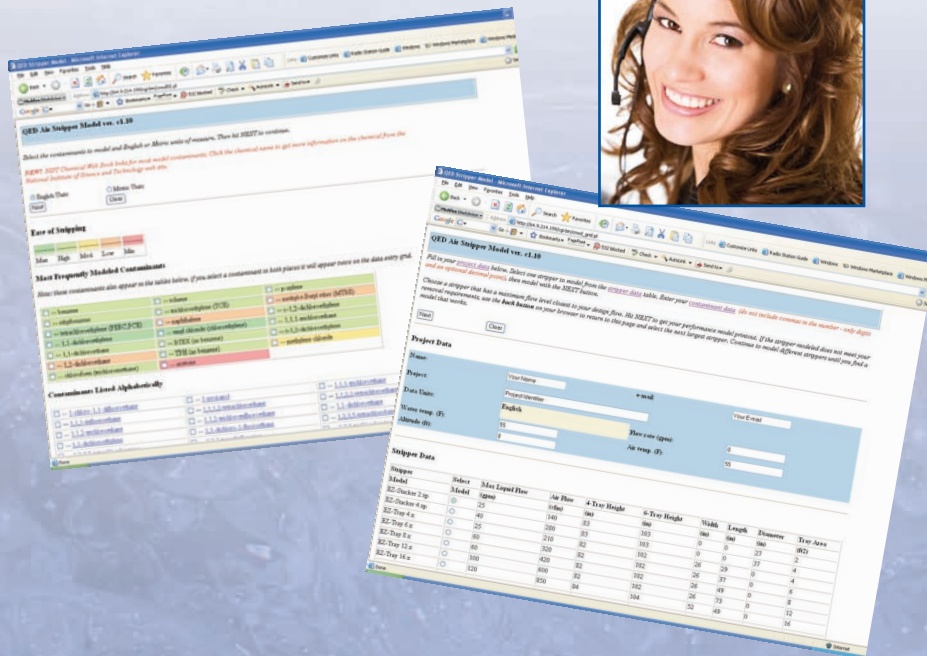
QED Air Stripper Model ver. v1.10

Select the contaminants to model and English or Metric units of measure. Then hit NEXT to continue.

NEW! NIST Chemical Web Book links for most model contaminants. Click the chemical name to get more information on the chemical from the National Institute of Science and Technology web site.

English Units
Metric Units
Next
Clear

Ease of Stripping

| Max | High | Mod | Low | Min |
|---|---|---|---|---|

Most Frequently Modeled Contaminants

Contaminants Listed Alphabetically

QED Air Stripper Model ver. v1.10

Next
Clear

Project Data

Name:
Project:
Data Units:
Water temp. (F):
Altitude (ft):
Your Name
Project Identifier
English
Your E-mail
Flow rate (gpm):
Air temp. (F):

Stripper Data

| Stripper Model | Select Model | Max Liquid Flow (gpm) | Air Flow (cfm) | 4-Tray Height (in) | 6-Tray Height (in) | Width (in) | Length (in) | Diameter (in) | Tray Area (ft2) |
|---|---|---|---|---|---|---|---|---|---|
| EZ-Stacker 2.sp | | 25 | 140 | 83 | 103 | 0 | 0 | 27 | 2 |
| EZ-Stacker 4.sp | | 40 | 280 | 83 | 103 | 0 | 0 | 37 | 4 |
| EZ-Tray 4.x | | 25 | 210 | 82 | 102 | 26 | 29 | 0 | 4 |
| EZ-Tray 6.x | | 60 | 320 | 82 | 102 | 26 | 37 | 0 | 6 |
| EZ-Tray 8.x | | 80 | 420 | 82 | 102 | 26 | 49 | 0 | 8 |
| EZ-Tray 12.x | | 100 | 600 | 82 | 102 | 26 | 73 | 0 | 12 |
| EZ-Tray 16.x | | 120 | 850 | 84 | 104 | 52 | 49 | 0 | 16 |

Done
Internet